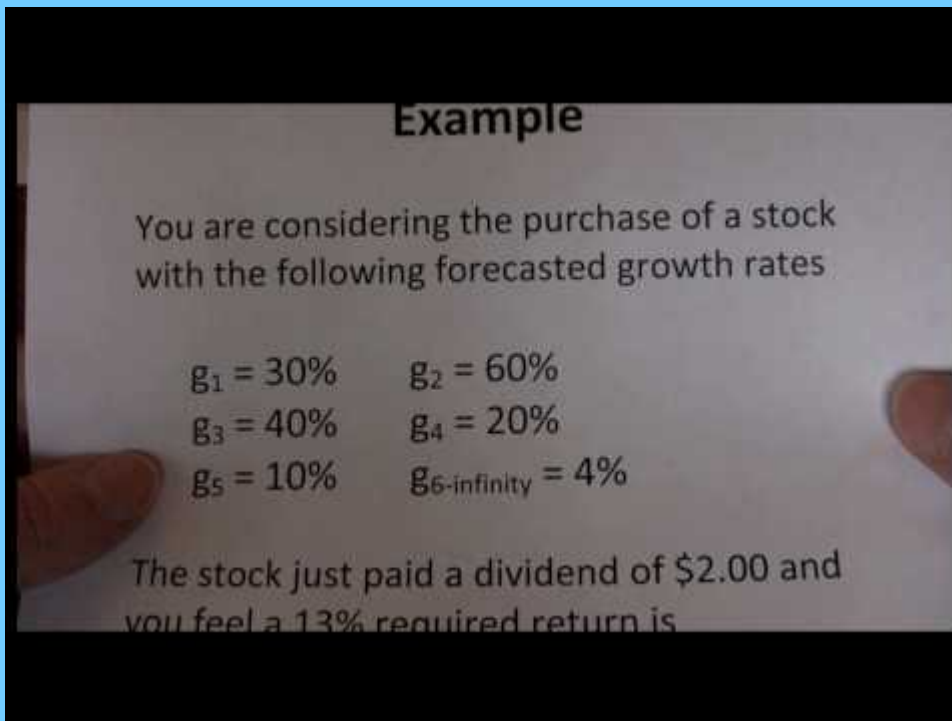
Example

You are considering the purchase of a stock with the following forecasted growth rates

$g_1 = 30\%$ $g_2 = 60\%$
$g_3 = 40\%$ $g_4 = 20\%$
$g_5 = 10\%$ $g_{6\text{-infinity}} = 4\%$

The stock just paid a dividend of $2.00 and you feel a 13% required return is